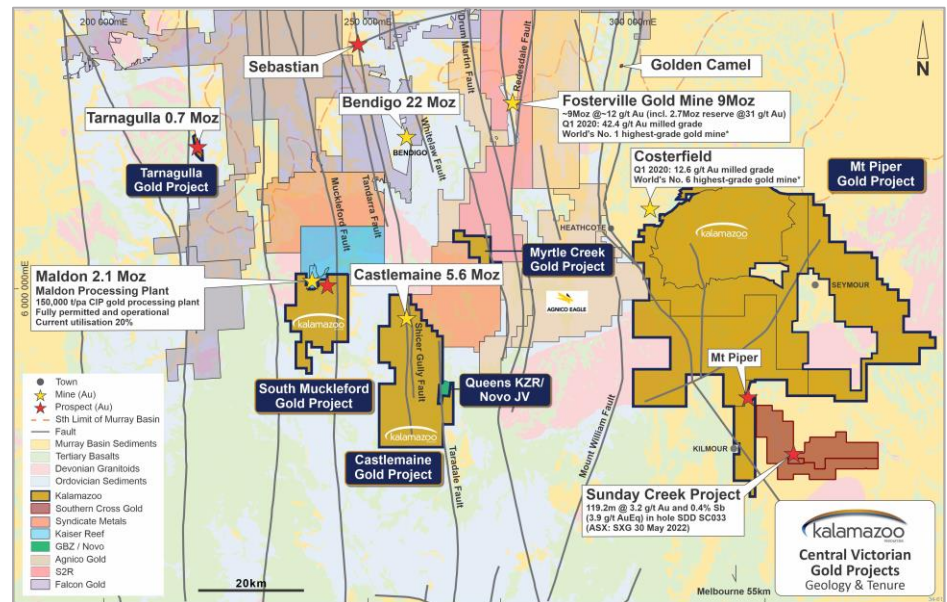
200 000mE
250 000mE
300 000mE
N
Sebastian
Golden Camel
Drum Martin Fault
Redesdale Fault
Tarnagulla 0.7 Moz
Bendigo 22 Moz
Whitelaw Fault
BENDIGO
Fosterville Gold Mine 9Moz
~9Moz @~12 g/t Au (incl. 2.7Moz reserve @31 g/t Au)
Q1 2020: 42.4 g/t Au milled grade
World's No. 1 highest-grade gold mine*
Tarnagulla Gold Project
Costerfield
Q1 2020: 12.6 g/t Au milled grade
World's No. 6 highest-grade gold mine*
Mt Piper Gold Project
Muckleford Fault
Tandarra Fault
HEATHCOTE
Kalamazoo
6 000 000mE
Maldon 2.1 Moz
Maldon Processing Plant
150,000 t/pa CIP gold processing plant
Fully permitted and operational
Current utilisation 20%
Castlemaine 5.6 Moz
Myrtle Creek Gold Project
AGNICO EAGLE
SEYMOUR
Kalamazoo
Sheet Gully Fault
Mt Piper
South Muckleford Gold Project
Queens KZR/ Novo JV
Mount William Fault
Town
Mine (Au)
Prospect (Au)
Sth Limit of Murray Basin
Fault
Murray Basin Sediments
Tertiary Basalts
Devonian Granitoids
Ordovician Sediments
Kalamazoo
Southern Cross Gold
Syndicate Metals
Kaiser Reef
GBZ / Novo
Agnico Gold
S2R
Falcon Gold
Kalamazoo
Castlemaine Gold Project
Taradale Fault
KILMOUR
Sunday Creek Project
119.2m @ 3.2 g/t Au and 0.4% Sb (3.9 g/t AuEq) in hole SDD SC033 (ASX: SXG 30 May 2022)
kalamazoo
Central Victorian Gold Projects
Geology & Tenure
20km
Melbourne 55km